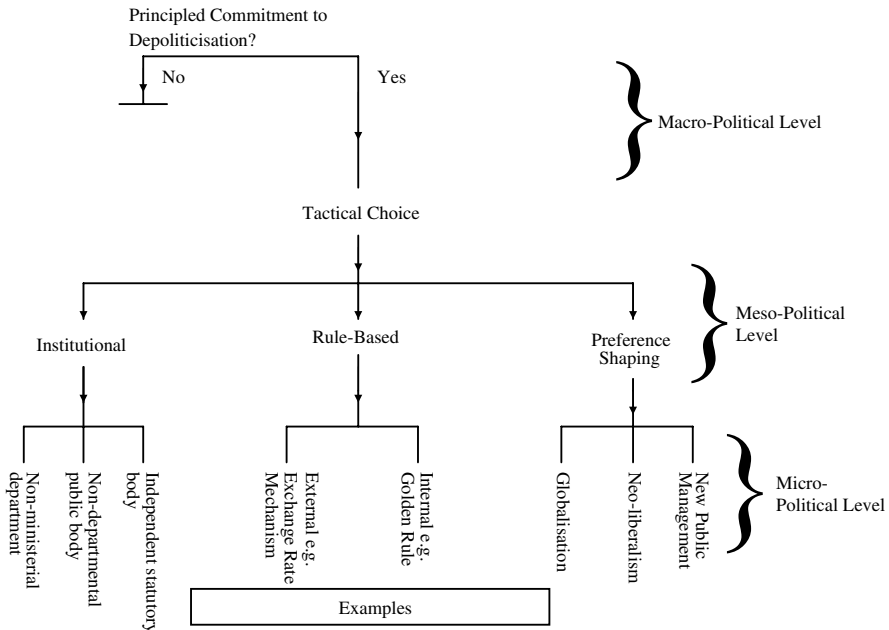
Principled Commitment to Depoliticisation?

No

Yes

Macro-Political Level

Tactical Choice

Meso-Political Level

Institutional

Rule-Based

Preference Shaping

Non-ministerial department

Non-departmental public body

Independent statutory body

External e.g. Exchange Rate Mechanism

Internal e.g. Golden Rule

Globalisation

Neo-liberalism

New Public Management

Micro-Political Level

Examples